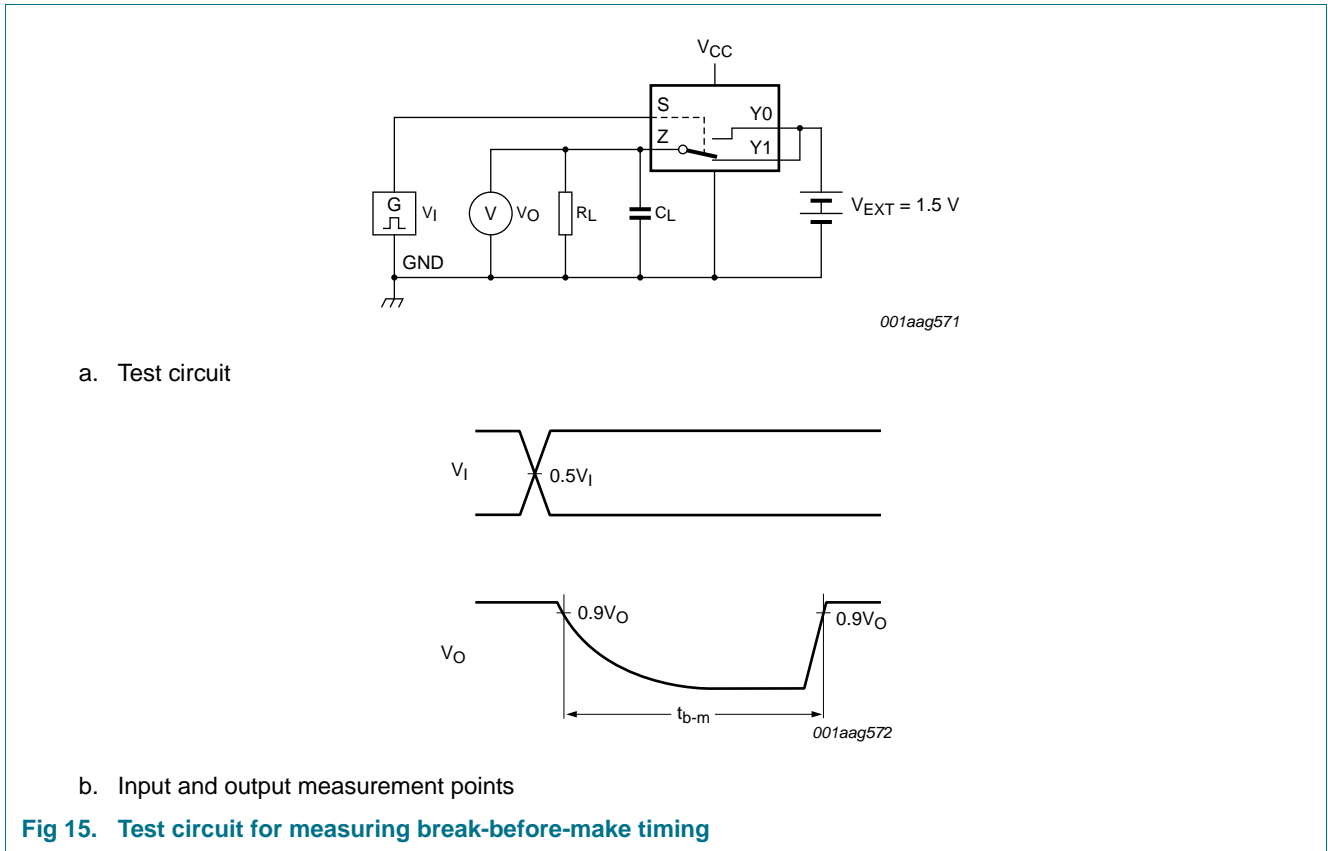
$V_{CC}$

S

Y0

Z

Y1

G

$V_I$

V

$V_O$

$R_L$

$C_L$

$V_{EXT} = 1.5$ V

GND

001aag571

a. Test circuit

$V_I$

$0.5V_I$

$0.9V_O$

$0.9V_O$

$V_O$

$t_{b-m}$

001aag572

b. Input and output measurement points

Fig 15. Test circuit for measuring break-before-make timing